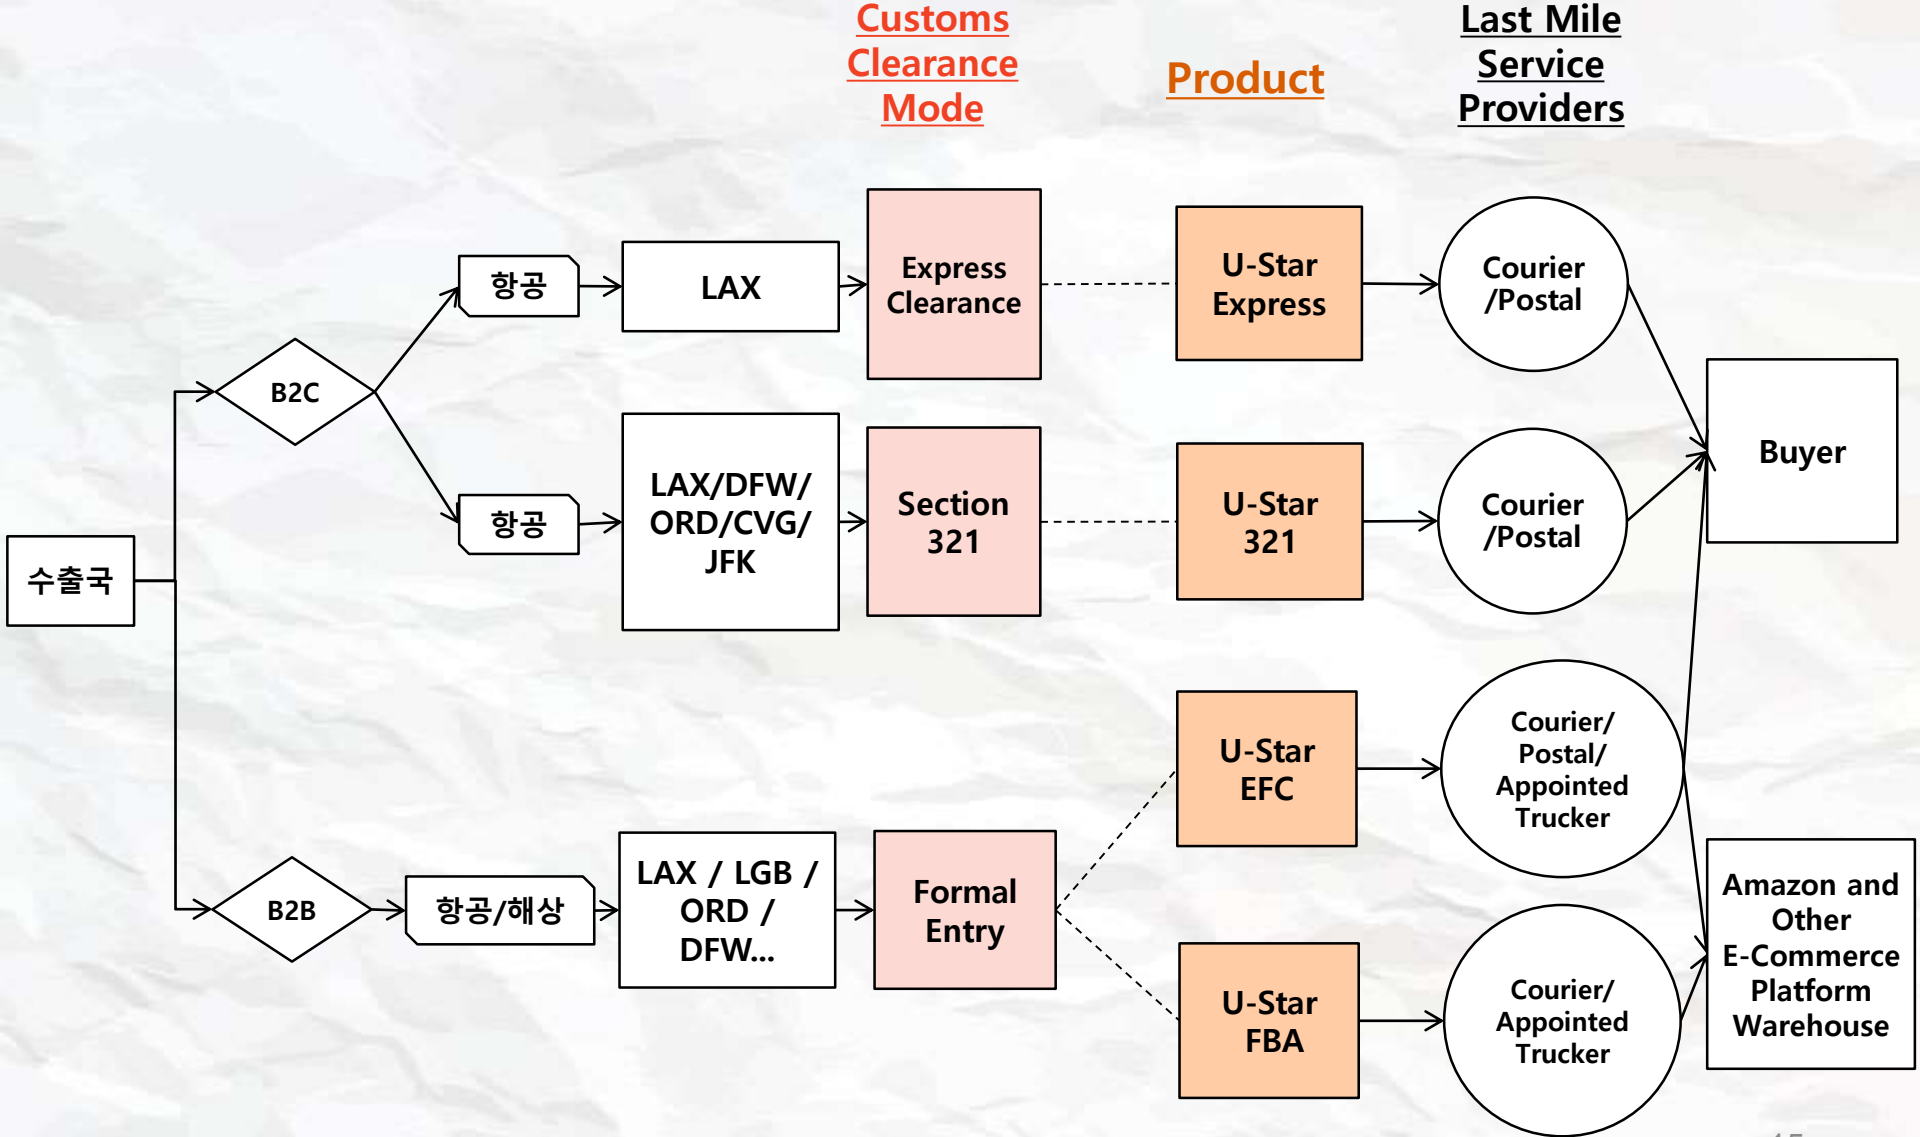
Customs Clearance Mode

Product

Last Mile Service Providers

수출국

B2C

항공

LAX

Express Clearance

U-Star Express

Courier /Postal

항공

LAX/DFW/ ORD/CVG/ JFK

Section 321

U-Star 321

Courier /Postal

Buyer

U-Star EFC

Courier/ Postal/ Appointed Trucker

B2B

항공/해상

LAX / LGB / ORD / DFW...

Formal Entry

U-Star FBA

Courier/ Appointed Trucker

Amazon and Other E-Commerce Platform Warehouse